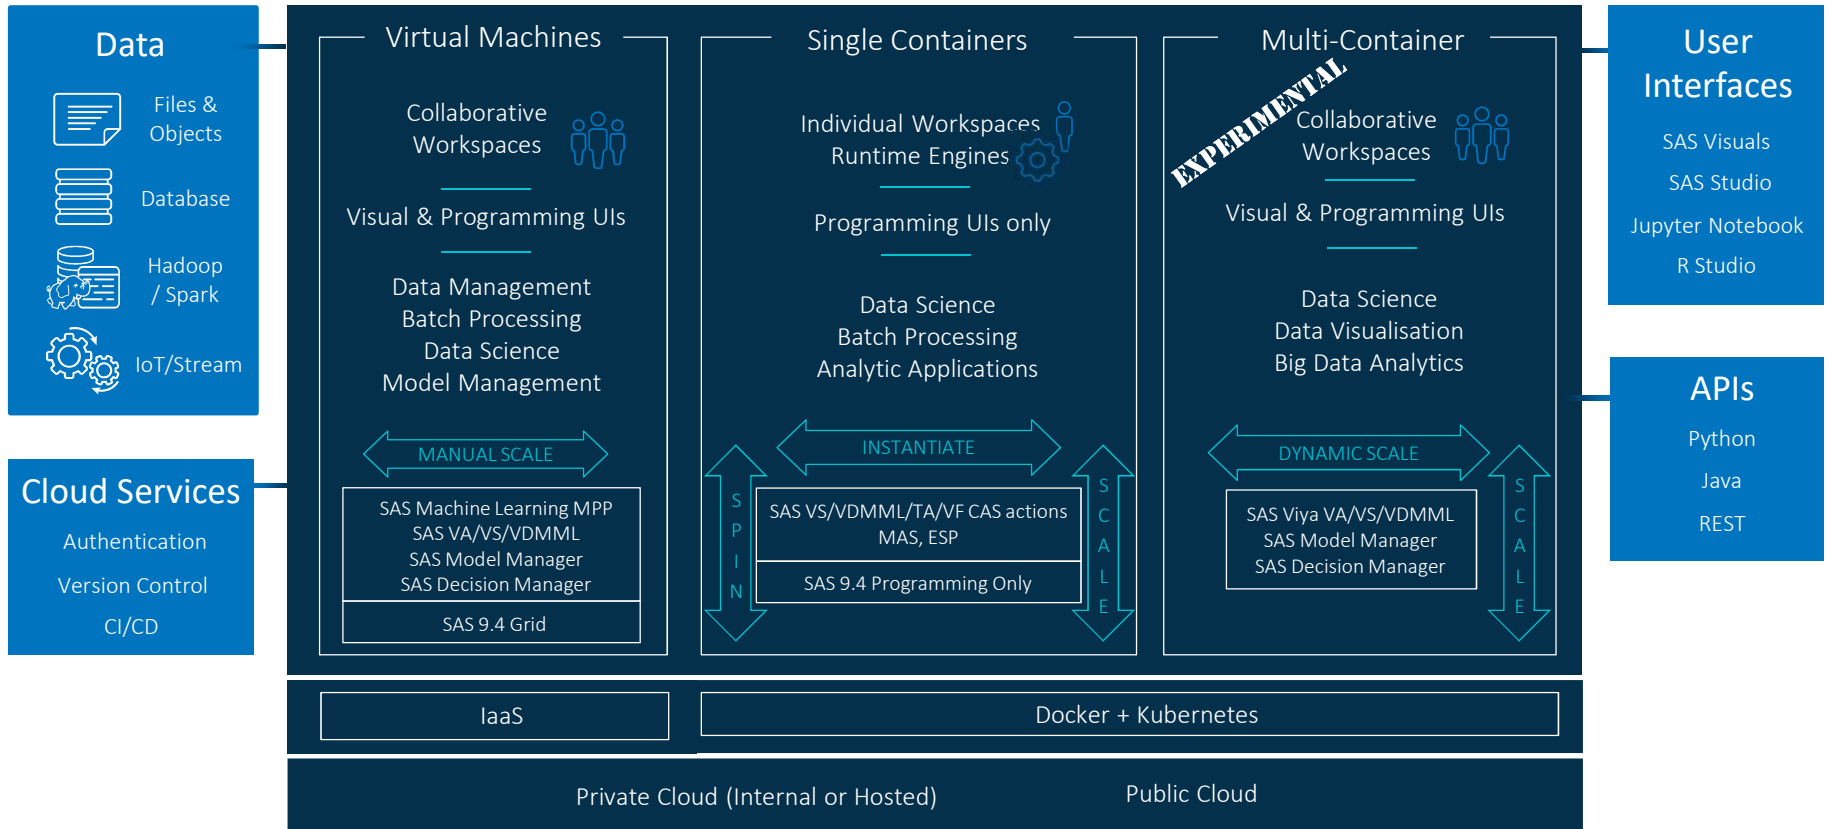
Data

Files & Objects

Database

Hadoop / Spark

IoT/Stream

Cloud Services

Authentication

Version Control

CI/CD

Virtual Machines

Collaborative Workspaces

Visual & Programming UIs

Data Management
Batch Processing
Data Science
Model Management

MANUAL SCALE

SAS Machine Learning MPP
SAS VA/VS/VDMML
SAS Model Manager
SAS Decision Manager

SAS 9.4 Grid

Single Containers

Individual Workspaces
Runtime Engines

Programming UIs only

Data Science
Batch Processing
Analytic Applications

INSTANTIATE

SPIN

SAS VS/VDMML/TA/VF CAS actions
MAS, ESP

SAS 9.4 Programming Only

SCALE

Multi-Container

EXPERIMENTAL

Collaborative Workspaces

Visual & Programming UIs

Data Science
Data Visualisation
Big Data Analytics

DYNAMIC SCALE

SAS Viya VA/VS/VDMML
SAS Model Manager
SAS Decision Manager

SCALE

User Interfaces

SAS Visuals

SAS Studio

Jupyter Notebook

R Studio

APIs

Python

Java

REST

IaaS

Docker + Kubernetes

Private Cloud (Internal or Hosted)

Public Cloud